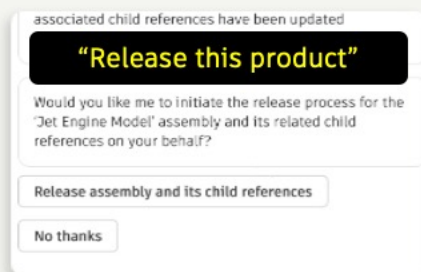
associated child references have been updated

“Release this product”

Would you like me to initiate the release process for the 'Jet Engine Model' assembly and its related child references on your behalf?

Release assembly and its child references

No thanks